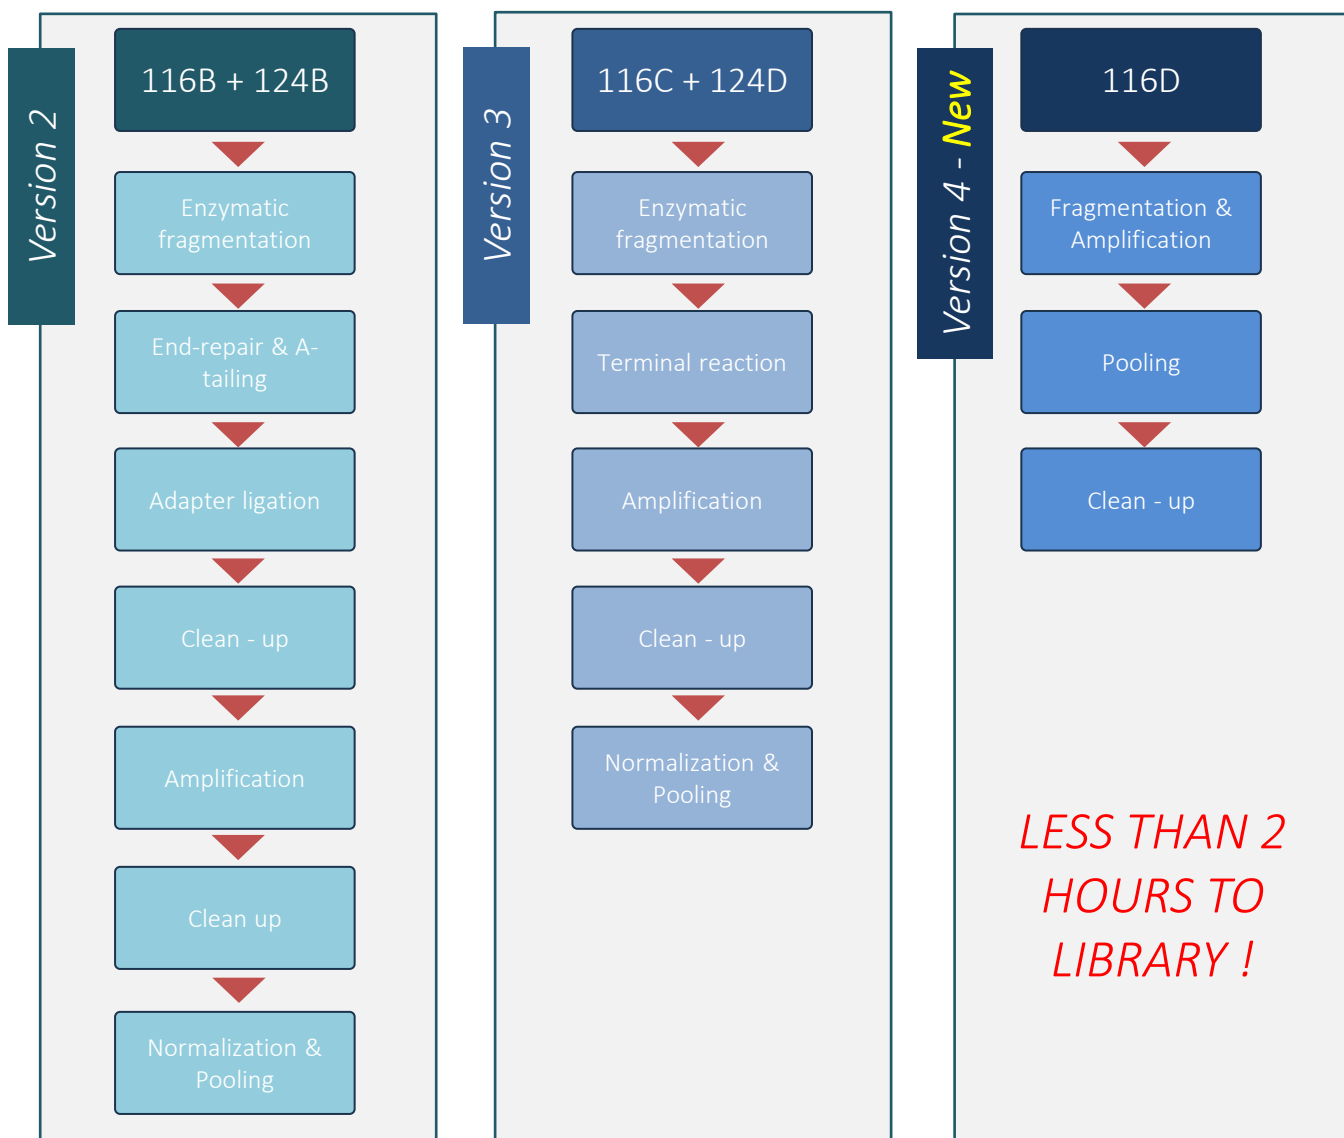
Version 2

116B + 124B

Enzymatic fragmentation

End-repair & A-tailing

Adapter ligation

Clean - up

Amplification

Clean up

Normalization & Pooling

Version 3

116C + 124D

Enzymatic fragmentation

Terminal reaction

Amplification

Clean - up

Normalization & Pooling

Version 4 - New

116D

Fragmentation & Amplification

Pooling

Clean - up

LESS THAN 2 HOURS TO LIBRARY !